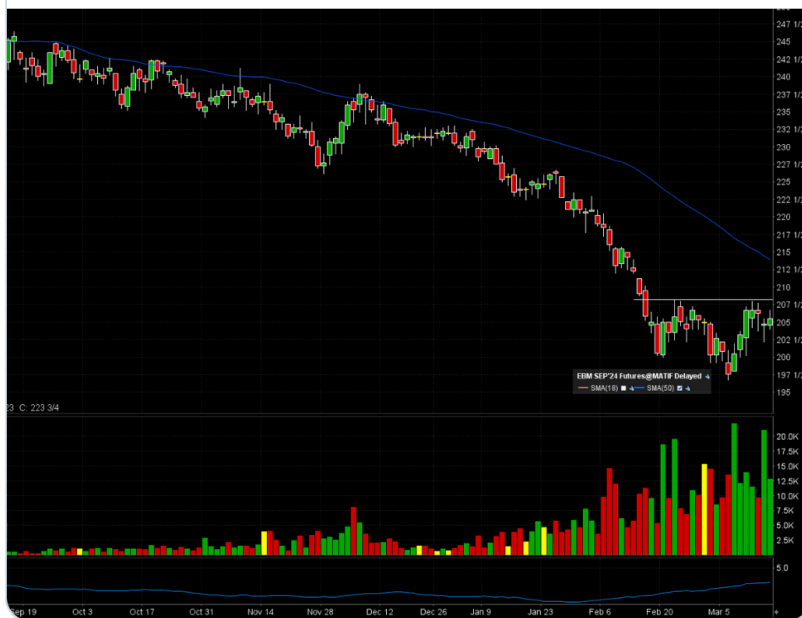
247 1/2
245
242 1/2
240
237 1/2
235
232 1/2
230
227 1/2
225
222 1/2
220
217 1/2
215
212 1/2
210
207 1/2
205
202 1/2
200
197 1/2
195

EBM SEP'24 Futures@MATIF Delayed
SMA(18)
SMA(50)

23 C: 223 3/4

20.0K
17.5K
15.0K
12.5K
10.0K
7.5K
5.0K
2.5K

5.0

Sep 19
Oct 3
Oct 17
Oct 31
Nov 14
Nov 28
Dec 12
Dec 26
Jan 9
Jan 23
Feb 6
Feb 20
Mar 5